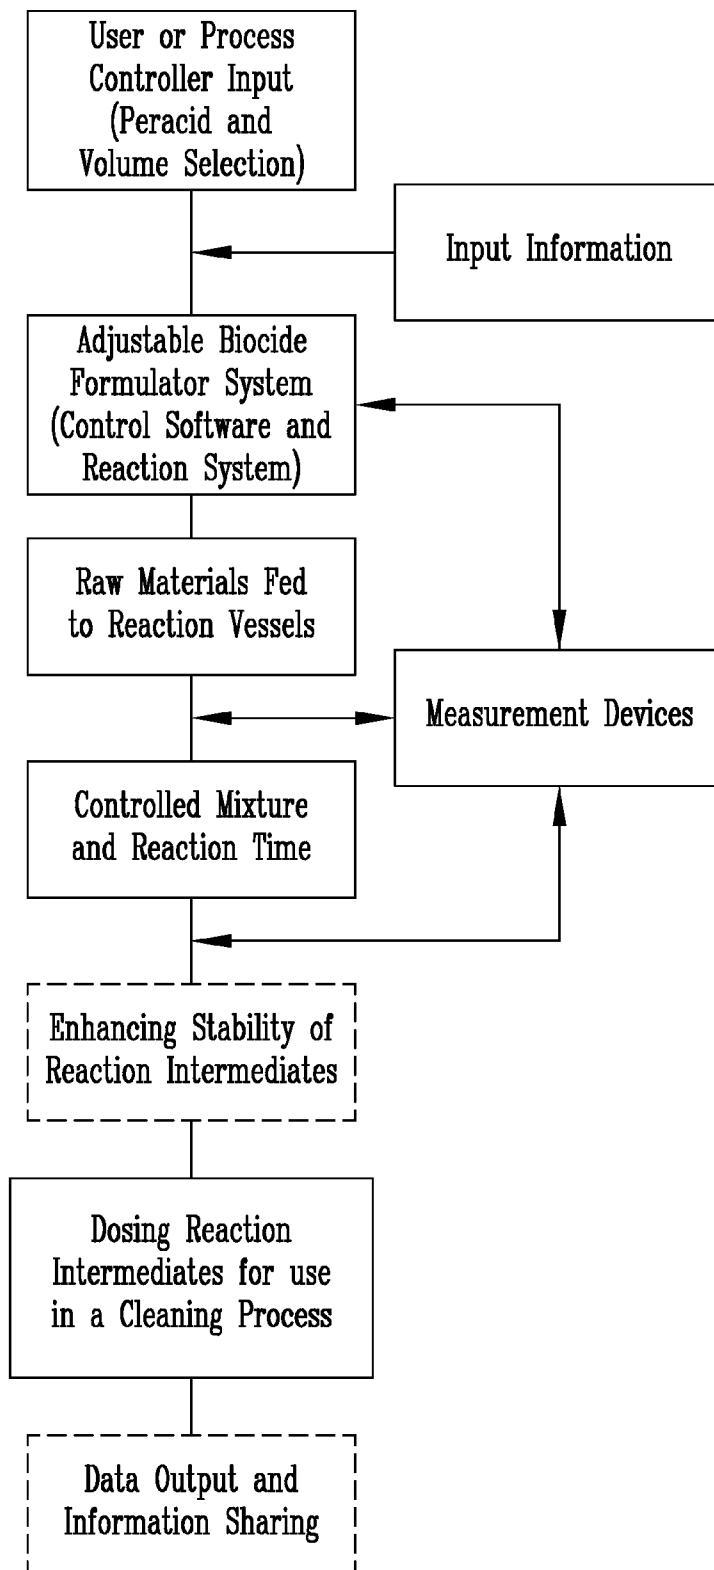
User or Process Controller Input (Peracid and Volume Selection)

Input Information

Adjustable Biocide Formulator System (Control Software and Reaction System)

Raw Materials Fed to Reaction Vessels

Measurement Devices

Controlled Mixture and Reaction Time

Enhancing Stability of Reaction Intermediates

Dosing Reaction Intermediates for use in a Cleaning Process

Data Output and Information Sharing